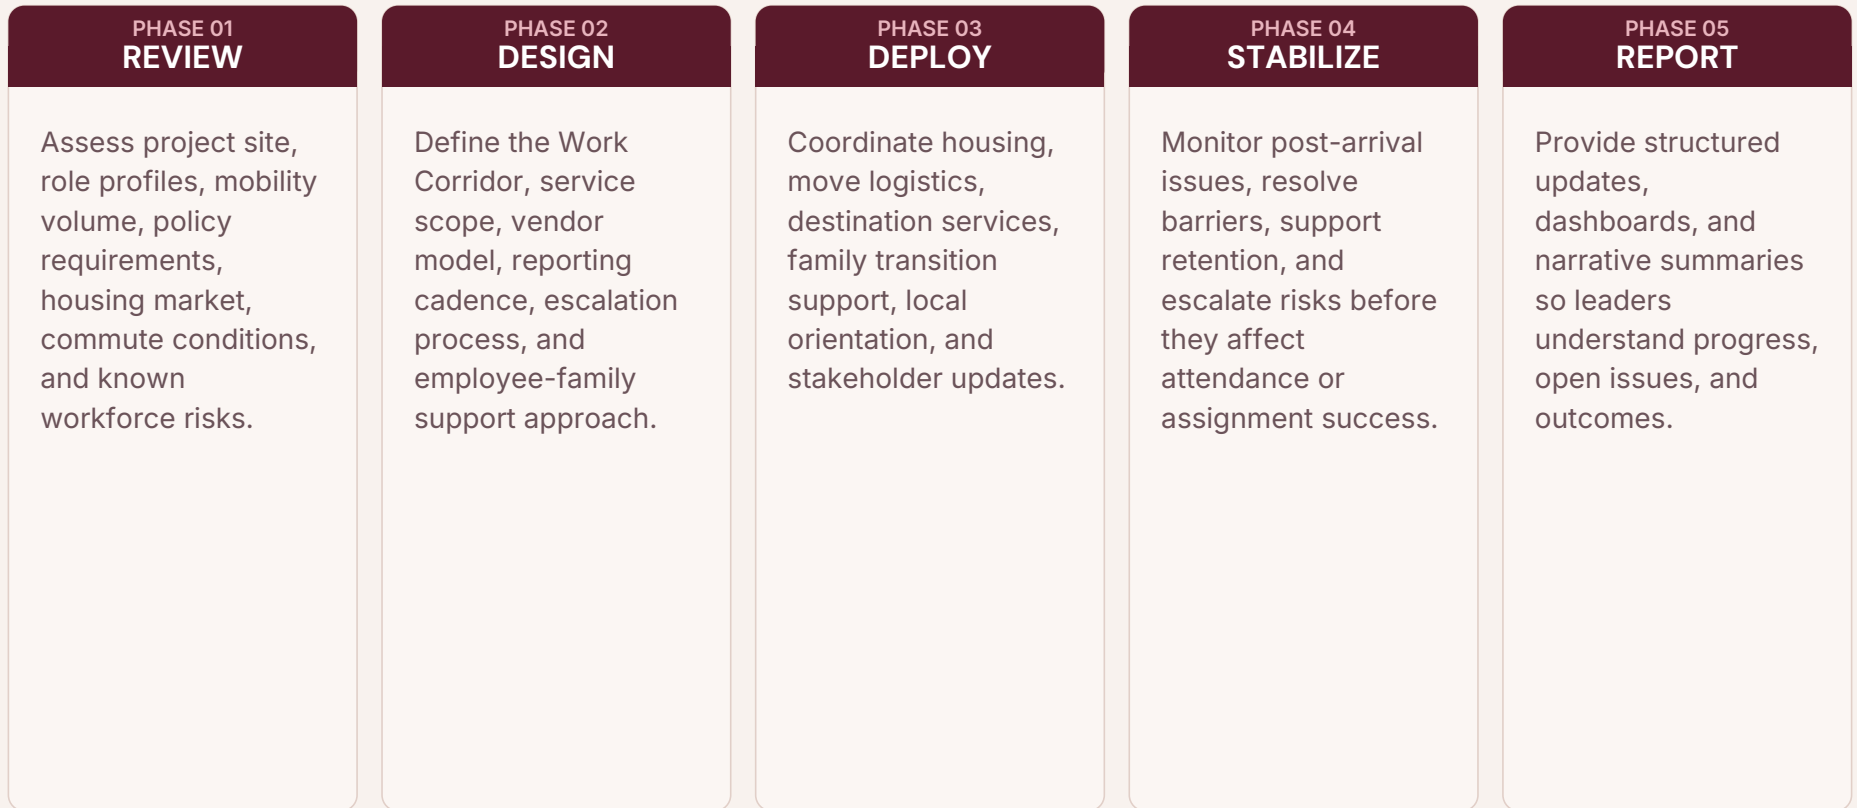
PHASE 01
REVIEW

Assess project site, role profiles, mobility volume, policy requirements, housing market, commute conditions, and known workforce risks.

PHASE 02
DESIGN

Define the Work Corridor, service scope, vendor model, reporting cadence, escalation process, and employee-family support approach.

PHASE 03
DEPLOY

Coordinate housing, move logistics, destination services, family transition support, local orientation, and stakeholder updates.

PHASE 04
STABILIZE

Monitor post-arrival issues, resolve barriers, support retention, and escalate risks before they affect attendance or assignment success.

PHASE 05
REPORT

Provide structured updates, dashboards, and narrative summaries so leaders understand progress, open issues, and outcomes.